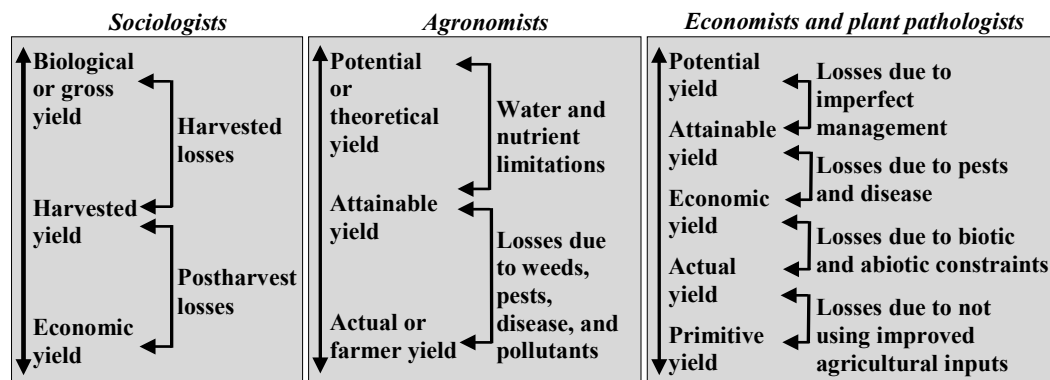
Sociologists

Biological or gross yield

Harvested losses

Harvested yield

Postharvest losses

Economic yield

Agronomists

Potential or theoretical yield

Water and nutrient limitations

Attainable yield

Losses due to weeds, pests, disease, and pollutants

Actual or farmer yield

Economists and plant pathologists

Potential yield

Losses due to imperfect management

Attainable yield

Losses due to pests and disease

Economic yield

Losses due to biotic and abiotic constraints

Actual yield

Losses due to not using improved agricultural inputs

Primitive yield